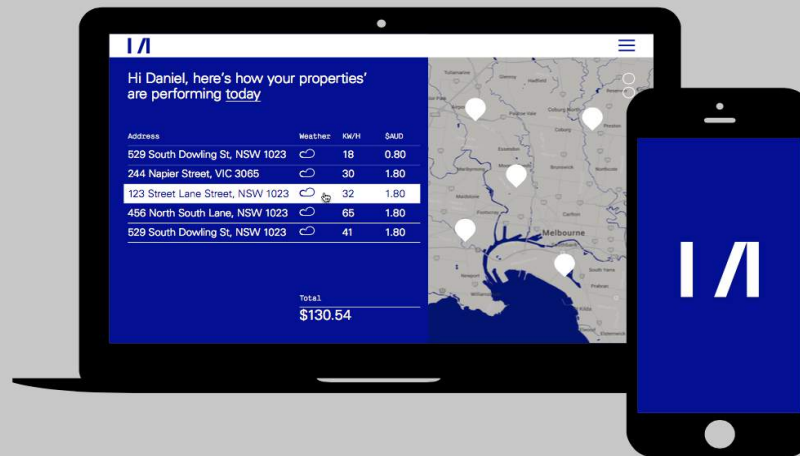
Hi Daniel, here's how your properties' are performing today

| Address | Weather | KW/H | $AUD |
|---|---|---|---|
| 529 South Dowling St, NSW 1023 | | 18 | 0.80 |
| 244 Napier Street, VIC 3065 | | 30 | 1.80 |
| 123 Street Lane Street, NSW 1023 | | 32 | 1.80 |
| 456 North South Lane, NSW 1023 | | 65 | 1.80 |
| 529 South Dowling St, NSW 1023 | | 41 | 1.80 |

Total
$130.54

Melbourne